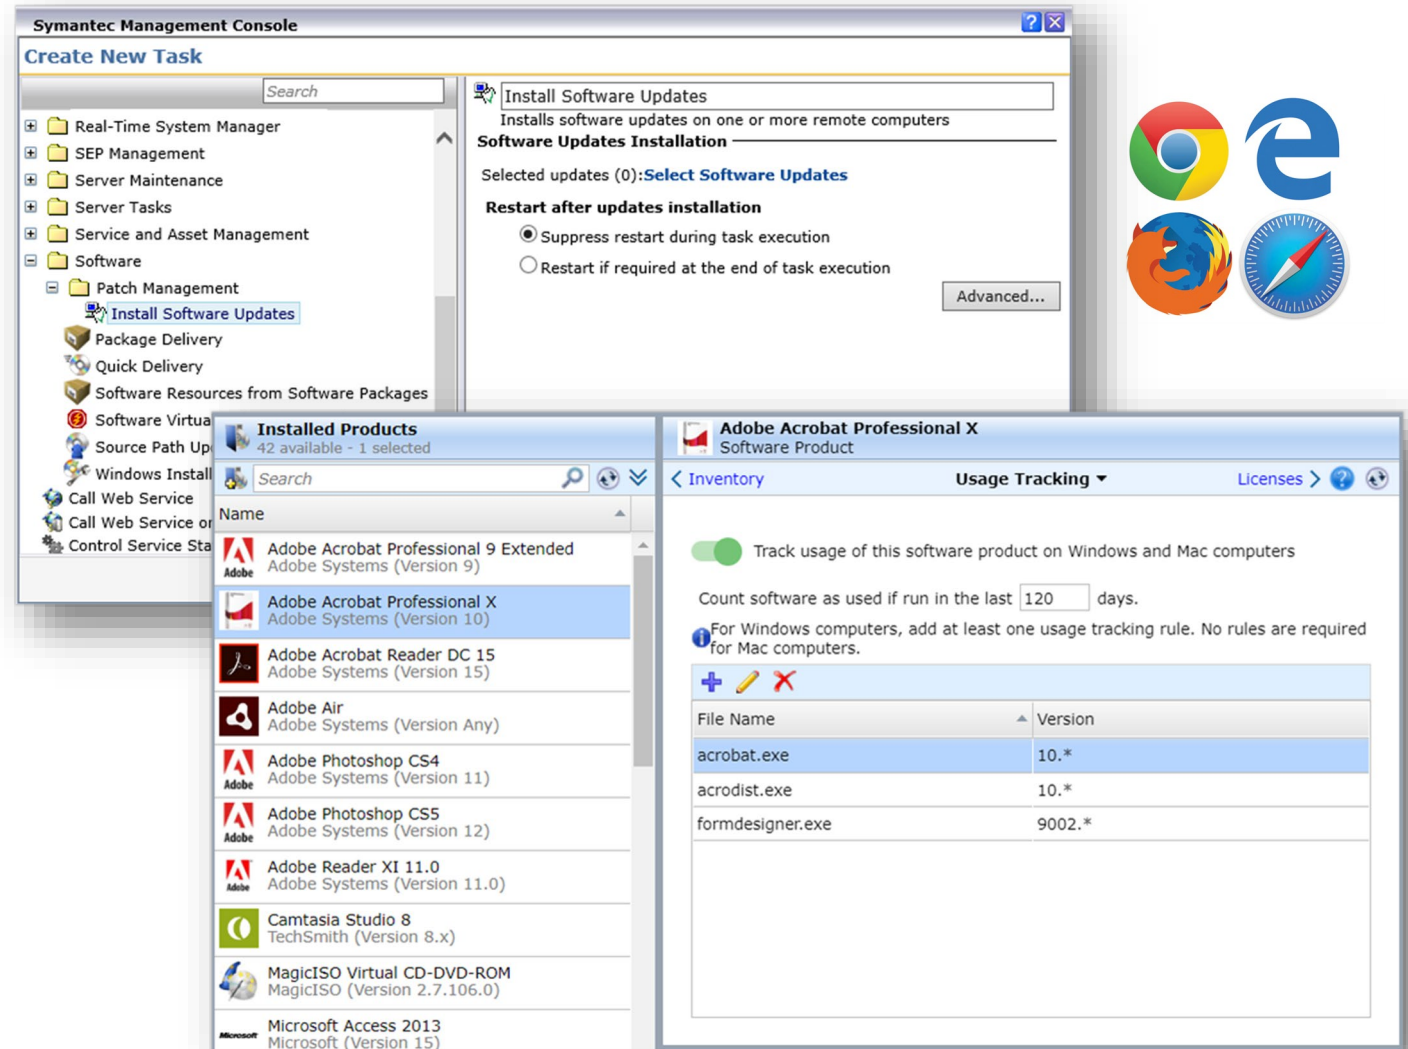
Symantec Management Console

Create New Task

Search

Real-Time System Manager
SEP Management
Server Maintenance
Server Tasks
Service and Asset Management
Software
Patch Management
Install Software Updates
Package Delivery
Quick Delivery
Software Resources from Software Packages
Software Virtua
Source Path Up
Windows Install
Call Web Service
Call Web Service or
Control Service Sta

Install Software Updates
Installs software updates on one or more remote computers

Software Updates Installation

Selected updates (0): Select Software Updates

Restart after updates installation

Suppress restart during task execution

Restart if required at the end of task execution

Advanced...

Installed Products
42 available - 1 selected

Search

Name

Adobe Acrobat Professional 9 Extended
Adobe Systems (Version 9)

Adobe Acrobat Professional X
Adobe Systems (Version 10)

Adobe Acrobat Reader DC 15
Adobe Systems (Version 15)

Adobe Air
Adobe Systems (Version Any)

Adobe Photoshop CS4
Adobe Systems (Version 11)

Adobe Photoshop CS5
Adobe Systems (Version 12)

Adobe Reader XI 11.0
Adobe Systems (Version 11.0)

Camtasia Studio 8
TechSmith (Version 8.x)

MagicISO Virtual CD-DVD-ROM
MagicISO (Version 2.7.106.0)

Microsoft Access 2013
Microsoft (Version 15)

Adobe Acrobat Professional X
Software Product

Inventory

Usage Tracking

Licenses

Track usage of this software product on Windows and Mac computers

Count software as used if run in the last 120 days.

For Windows computers, add at least one usage tracking rule. No rules are required for Mac computers.

| File Name | Version |
|---|---|
| acrobat.exe | 10.* |
| acrodist.exe | 10.* |
| formdesigner.exe | 9002.* |